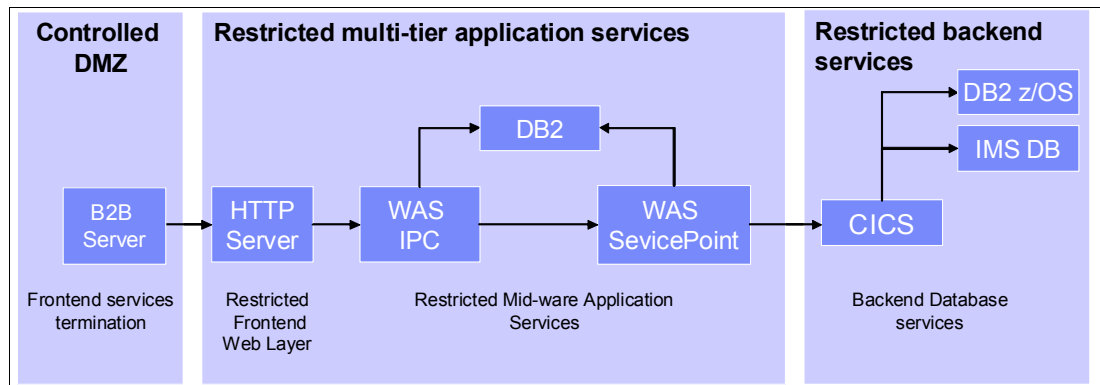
Controlled DMZ

Restricted multi-tier application services

Restricted backend services

DB2

DB2 z/OS

IMS DB

B2B Server

HTTP Server

WAS IPC

WAS SevicePoint

CICS

Frontend services termination

Restricted Frontend Web Layer

Restricted Mid-ware Application Services

Backend Database services